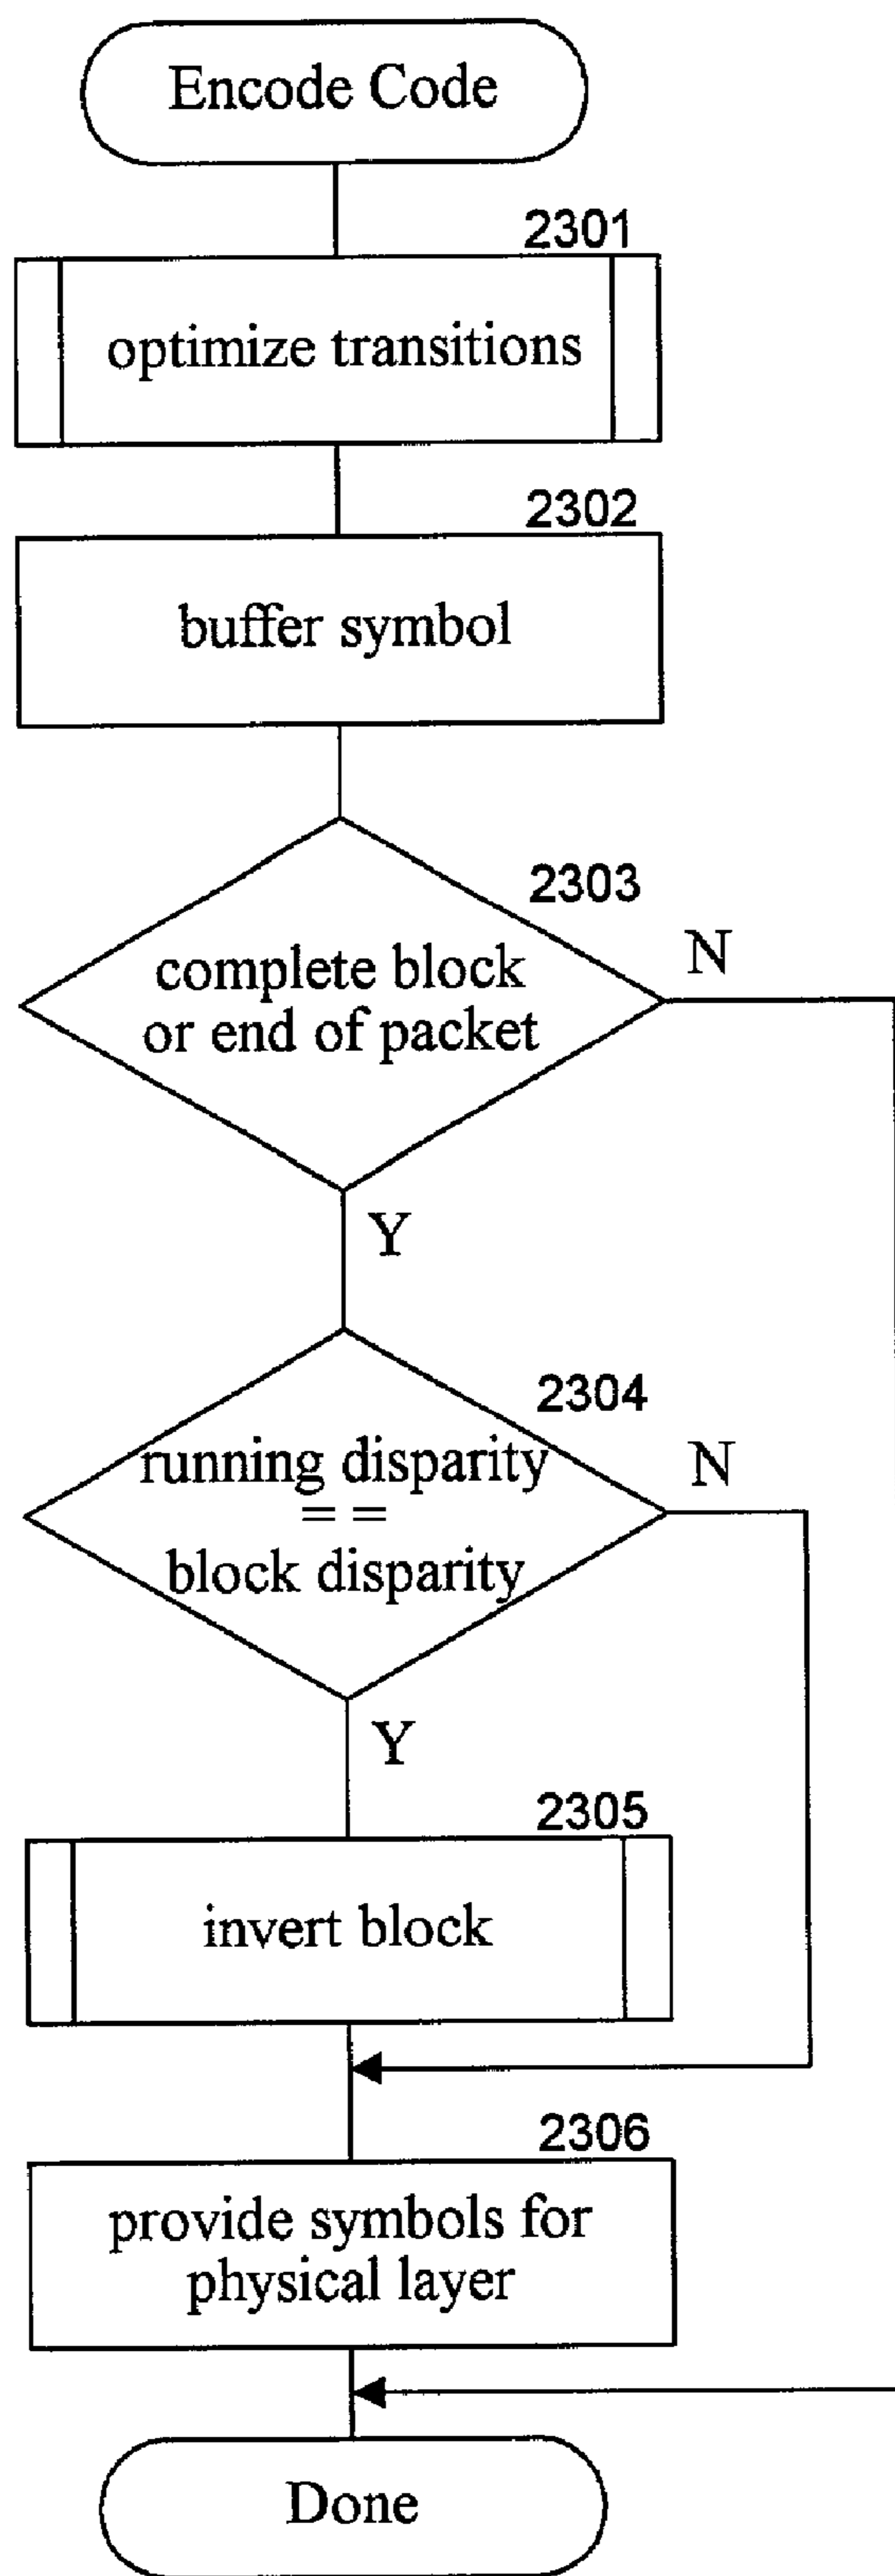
Encode Code

2301

optimize transitions

2302

buffer symbol

2303

complete block or end of packet

N

Y

2304

running disparity == block disparity

N

Y

2305

invert block

2306

provide symbols for physical layer

Done